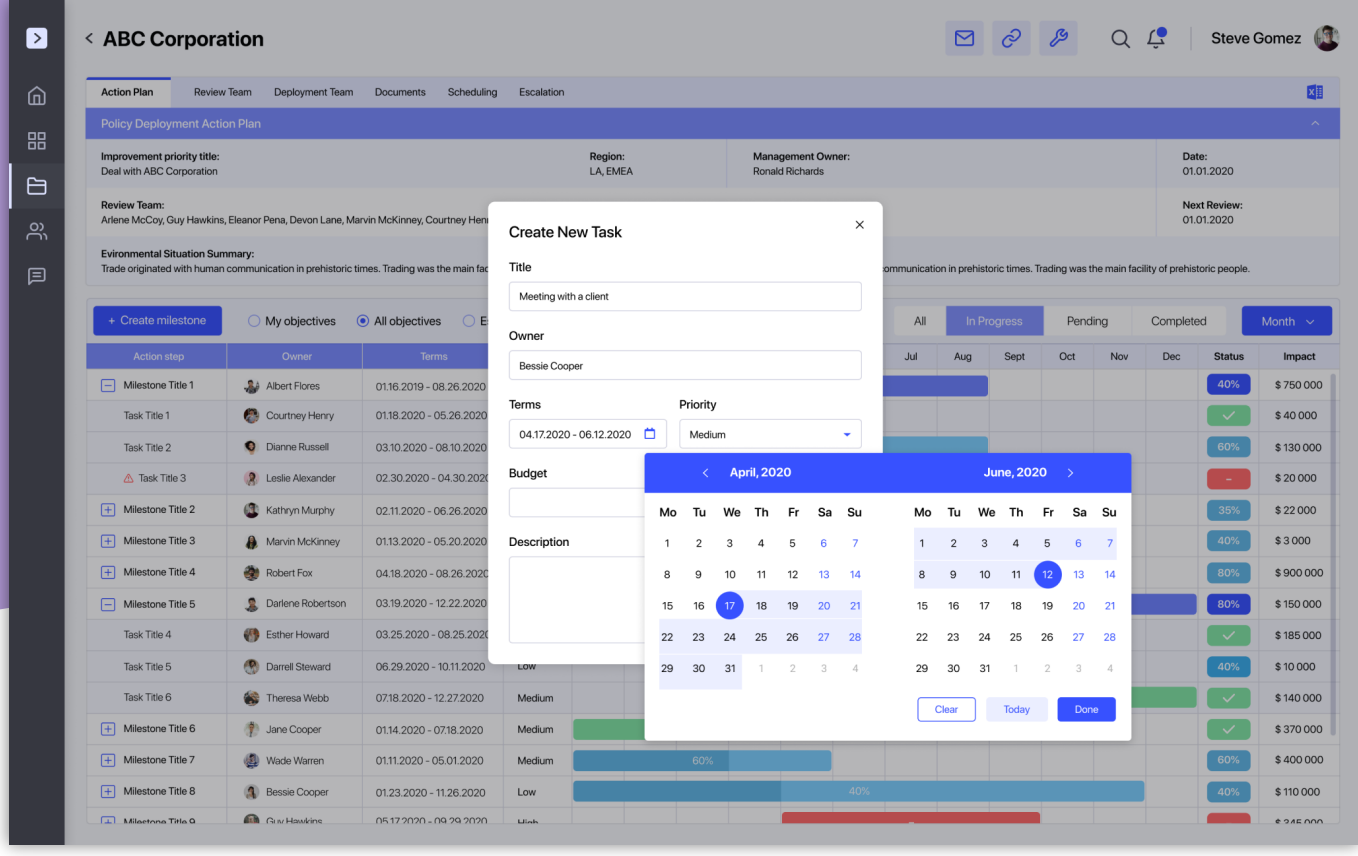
ABC Corporation

Steve Gomez

Action Plan | Review Team | Deployment Team | Documents | Scheduling | Escalation

Policy Deployment Action Plan

Improvement priority title:
Deal with ABC Corporation

Region:
LA, EMEA

Management Owner:
Ronald Richards

Date:
01.01.2020

Review Team:
Arlene McCoy, Guy Hawkins, Eleanor Pena, Devon Lane, Marvin McKinney, Courtney Henr

Next Review:
01.01.2020

Evironmental Situation Summary:
Trade originated with human communication in prehistoric times. Trading was the main fac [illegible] ommunication in prehistoric times. Trading was the main facility of prehistoric people.

+ Create milestone
My objectives
All objectives
E

All | In Progress | Pending | Completed
Month

| Action step | Owner | Terms | | Jul | Aug | Sept | Oct | Nov | Dec | Status | Impact |
|---|---|---|---|---|---|---|---|---|---|---|---|
| Milestone Title 1 | Albert Flores | 01.16.2019 - 08.26.2020 | | | | | | | | 40% | $ 750 000 |
| Task Title 1 | Courtney Henry | 01.18.2020 - 05.26.2020 | | | | | | | | | $ 40 000 |
| Task Title 2 | Dianne Russell | 03.10.2020 - 08.10.2020 | | | | | | | | 60% | $ 130 000 |
| Task Title 3 | Leslie Alexander | 02.30.2020 - 04.30.2020 | | | | | | | | - | $ 20 000 |
| Milestone Title 2 | Kathryn Murphy | 02.11.2020 - 06.26.2020 | | | | | | | | 35% | $ 22 000 |
| Milestone Title 3 | Marvin McKinney | 01.13.2020 - 05.20.2020 | | | | | | | | 40% | $ 3 000 |
| Milestone Title 4 | Robert Fox | 04.18.2020 - 08.26.2020 | | | | | | | | 80% | $ 900 000 |
| Milestone Title 5 | Darlene Robertson | 03.19.2020 - 12.22.2020 | | | | | | | | 80% | $ 150 000 |
| Task Title 4 | Esther Howard | 03.25.2020 - 08.25.2020 | | | | | | | | | $ 185 000 |
| Task Title 5 | Darrell Steward | 06.29.2020 - 10.11.2020 | Low | | | | | | | 40% | $ 10 000 |
| Task Title 6 | Theresa Webb | 07.18.2020 - 12.27.2020 | Medium | | | | | | | | $ 140 000 |
| Milestone Title 6 | Jane Cooper | 01.14.2020 - 07.18.2020 | Medium | | | | | | | | $ 370 000 |
| Milestone Title 7 | Wade Warren | 01.11.2020 - 05.01.2020 | Medium | 60% | | | | | | 60% | $ 400 000 |
| Milestone Title 8 | Bessie Cooper | 01.23.2020 - 11.26.2020 | Low | 40% | | | | | | 40% | $ 110 000 |
| Milestone Title 9 | Guy Hawkins | 05.17.2020 - 09.29.2020 | High | | | | | | | | $ 345 000 |

Create New Task

Title
Meeting with a client

Owner
Bessie Cooper

Terms
04.17.2020 - 06.12.2020

Priority
Medium

Budget

Description

April, 2020

| Mo | Tu | We | Th | Fr | Sa | Su |
|---|---|---|---|---|---|---|
| 1 | 2 | 3 | 4 | 5 | 6 | 7 |
| 8 | 9 | 10 | 11 | 12 | 13 | 14 |
| 15 | 16 | 17 | 18 | 19 | 20 | 21 |
| 22 | 23 | 24 | 25 | 26 | 27 | 28 |
| 29 | 30 | 31 | 1 | 2 | 3 | 4 |

June, 2020

| Mo | Tu | We | Th | Fr | Sa | Su |
|---|---|---|---|---|---|---|
| 1 | 2 | 3 | 4 | 5 | 6 | 7 |
| 8 | 9 | 10 | 11 | 12 | 13 | 14 |
| 15 | 16 | 17 | 18 | 19 | 20 | 21 |
| 22 | 23 | 24 | 25 | 26 | 27 | 28 |
| 29 | 30 | 31 | 1 | 2 | 3 | 4 |

Clear | Today | Done